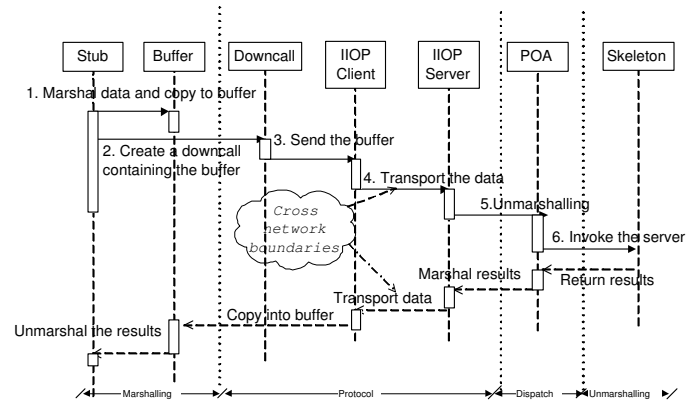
Stub
Buffer
Downcall
IIOP Client
IIOP Server
POA
Skeleton

1. Marshal data and copy to buffer
2. Create a downcall containing the buffer
3. Send the buffer
4. Transport the data
Cross network boundaries
5.Unmarshalling
6. Invoke the server
Marshal results
Return results
Transport data
Copy into buffer
Unmarshal the results

Marshalling
Protocol
Dispatch
Unmarshalling